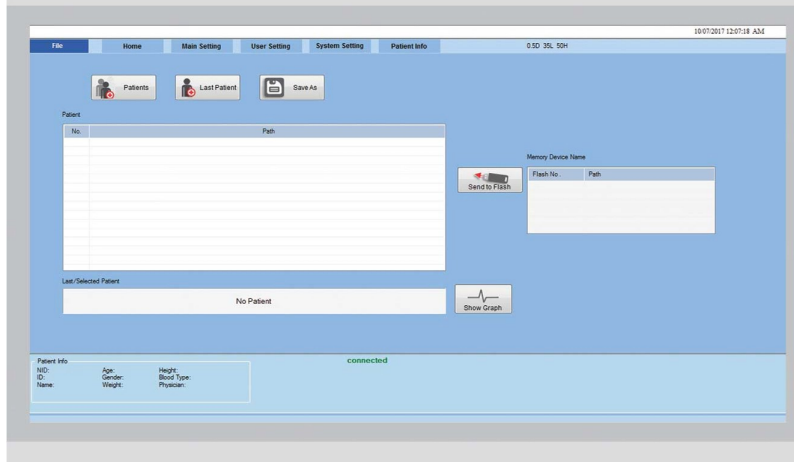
10/07/2017 12:07:18 AM

File | Home | Main Setting | User Setting | System Setting | Patient Info | 0.5D 35L 50H

Patients | Last Patient | Save As

Patient

| No. | Path |
|---|---|
| | |

Send to Flash

Memory Device Name

| Flash No. | Path |
|---|---|
| | |

Last/Selected Patient

No Patient

Show Graph

Patient Info
NID:
ID:
Name:
Age:
Gender:
Weight:
Height:
Blood Type:
Physician:

connected